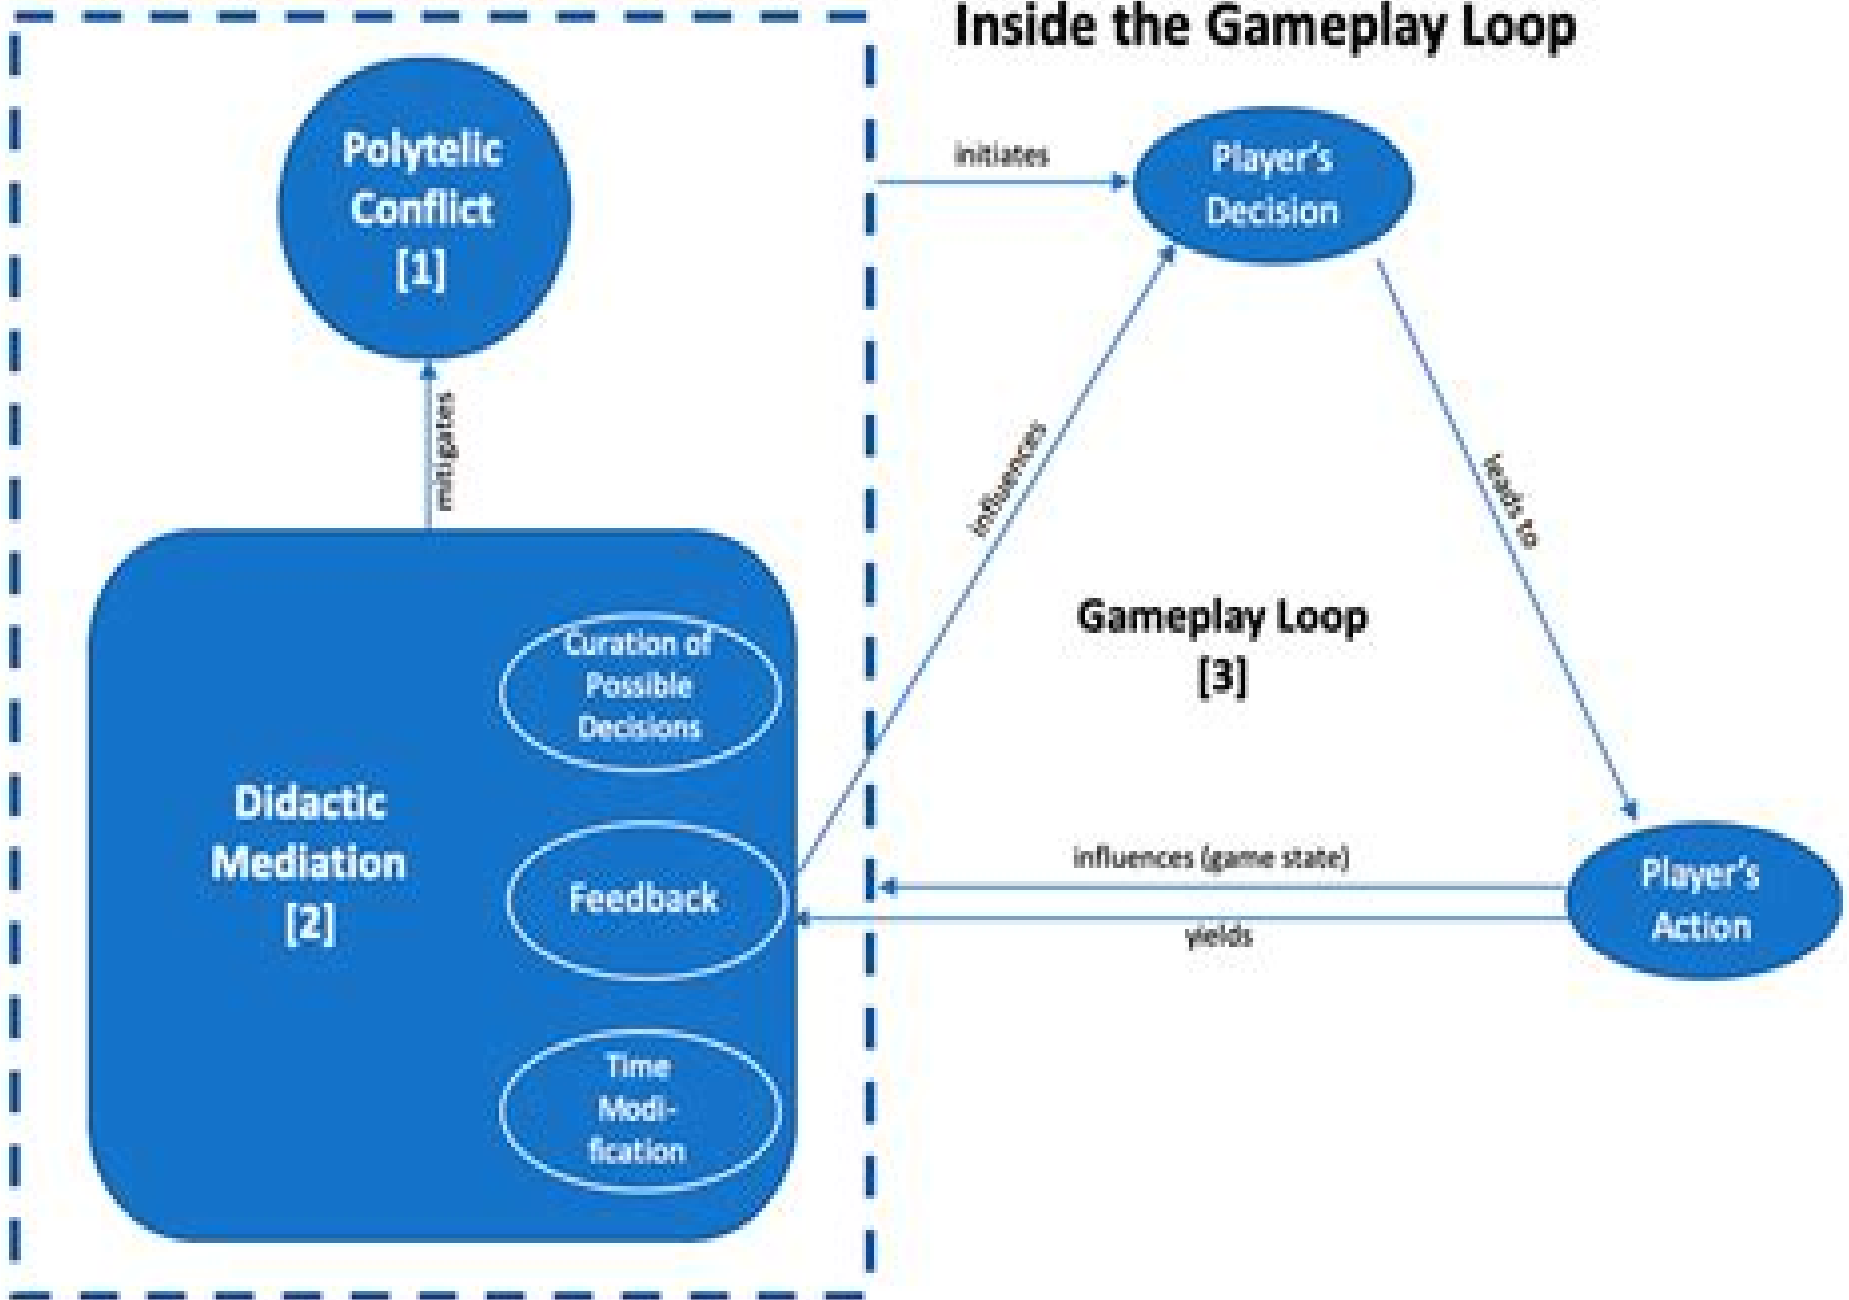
Inside the Gameplay Loop

Polytelic Conflict [1]

mitigates

initiates

Player's Decision

influences

leads to

Gameplay Loop [3]

Curation of Possible Decisions

Didactic Mediation [2]

Feedback

Time Modification

influences (game state)

yields

Player's Action